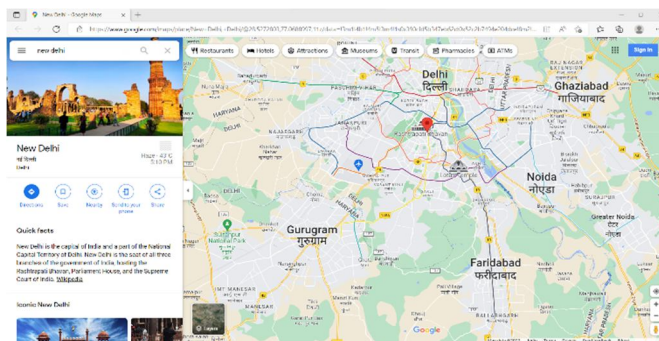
New Delhi – Google Maps

https://www.google.com/maps/place/New+Delhi,+Delhi/@28.5723930,77.0699007,11z/data=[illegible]

new delhi

Restaurants
Hotels
Attractions
Museums
Transit
Pharmacies
ATMs

Sign in

New Delhi
नई दिल्ली
Delhi

Haze · 43°C
5:10 PM

Directions
Save
Nearby
Send to your phone
Share

Quick facts

New Delhi is the capital of India and a part of the National Capital Territory of Delhi. New Delhi is the seat of all three branches of the government of India, hosting the Rashtrapati Bhavan, Parliament House, and the Supreme Court of India. Wikipedia

Iconic New Delhi

Delhi
दिल्ली

Ghaziabad
गाज़ियाबाद

Noida
नोएडा

Greater Noida

Gurugram
गुरुग्राम

Faridabad
फरीदाबाद

HARYANA

DELHI

Layers

Google